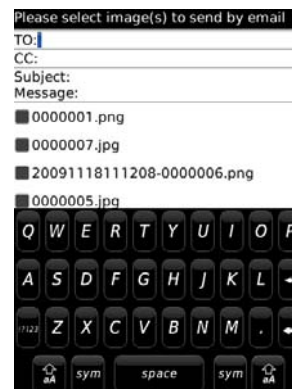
Please select image(s) to send by email
TO:
CC:
Subject:
Message:
0000001.png
0000007.jpg
20091118111208-0000006.png
0000005.jpg
Q W E R T Y U I O P
A S D F G H J K L
!?123 Z X C V B N M .
aA sym space sym aA